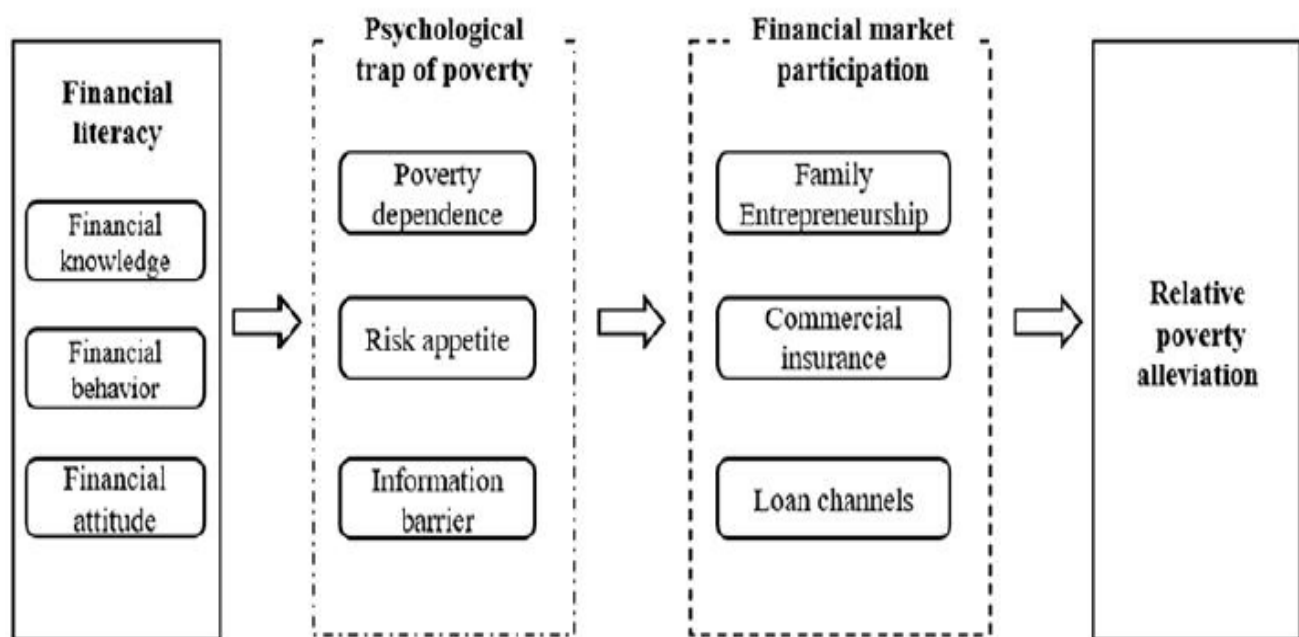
Financial literacy

Financial knowledge

Financial behavior

Financial attitude

Psychological trap of poverty

Poverty dependence

Risk appetite

Information barrier

Financial market participation

Family Entrepreneurship

Commercial insurance

Loan channels

Relative poverty alleviation